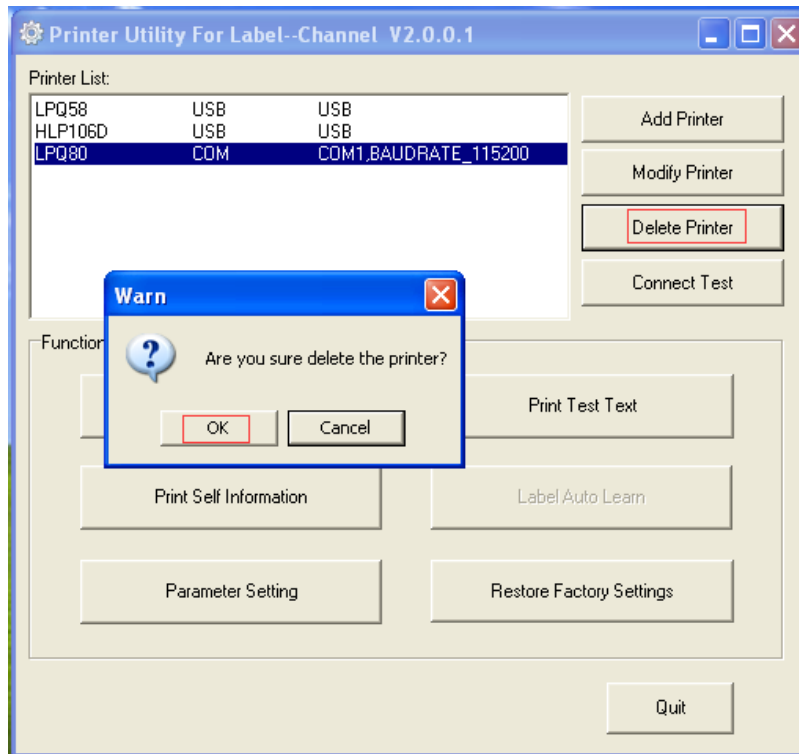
Printer Utility For Label--Channel V2.0.0.1

Printer List:

| | | |
|---|---|---|
| LPQ58 | USB | USB |
| HLP106D | USB | USB |
| LPQ80 | COM | COM1,BAUDRATE_115200 |

Add Printer

Modify Printer

Delete Printer

Connect Test

Function

Warn

Are you sure delete the printer?

OK

Cancel

Print Test Text

Print Self Information

Label Auto Learn

Parameter Setting

Restore Factory Settings

Quit